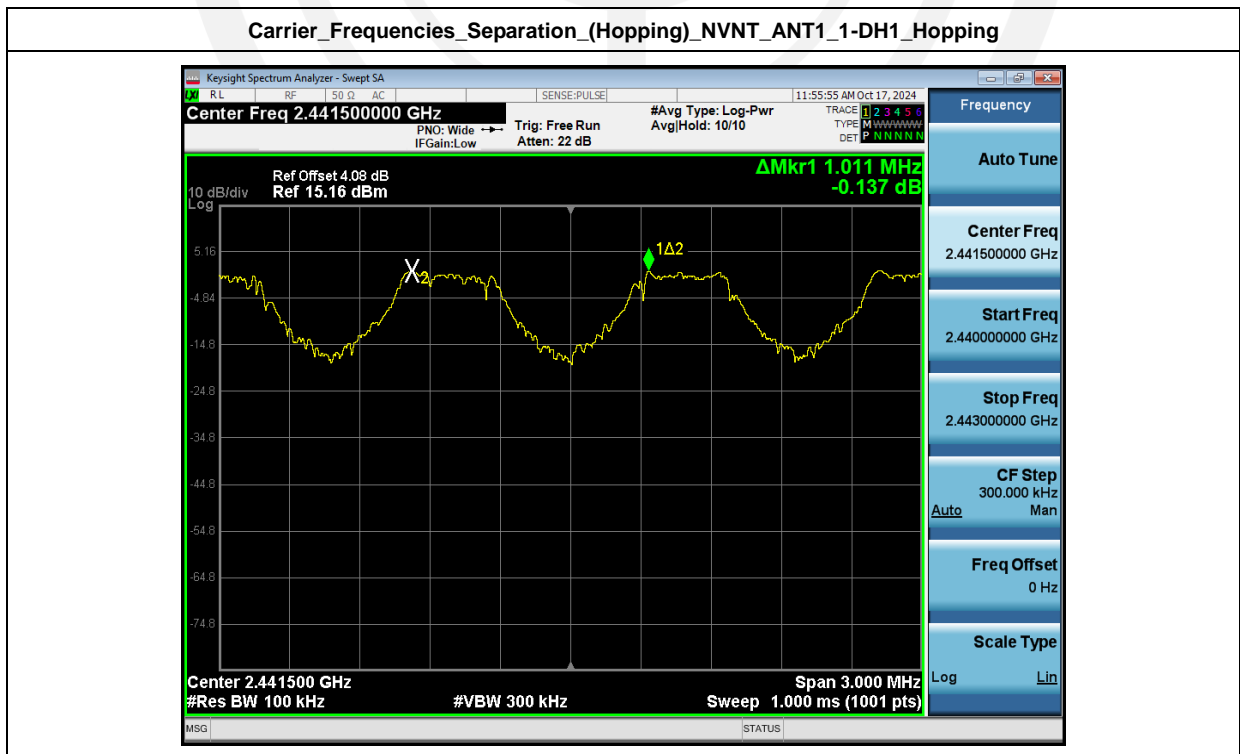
Carrier_Frequencies_Separation_(Hopping)_NVNT_ANT1_1-DH1_Hopping

Keysight Spectrum Analyzer - Swept SA

RL RF 50 Ω AC SENSE:PULSE 11:55:55 AM Oct 17, 2024

Center Freq 2.441500000 GHz

PNO: Wide IFGain:Low

Trig: Free Run Atten: 22 dB

#Avg Type: Log-Pwr Avg|Hold: 10/10

TRACE 1 2 3 4 5 6 TYPE M WWWWW DET P NNNNN

Frequency

Ref Offset 4.08 dB
10 dB/div Ref 15.16 dBm
Log

ΔMkr1 1.011 MHz
-0.137 dB

5.16
-4.84
-14.8
-24.8
-34.8
-44.8
-54.8
-64.8
-74.8

X2

1Δ2

Center 2.441500 GHz
#Res BW 100 kHz
#VBW 300 kHz
Span 3.000 MHz
Sweep 1.000 ms (1001 pts)

Auto Tune

Center Freq
2.441500000 GHz

Start Freq
2.440000000 GHz

Stop Freq
2.443000000 GHz

CF Step
300.000 kHz
Auto Man

Freq Offset
0 Hz

Scale Type
Log Lin

MSG STATUS